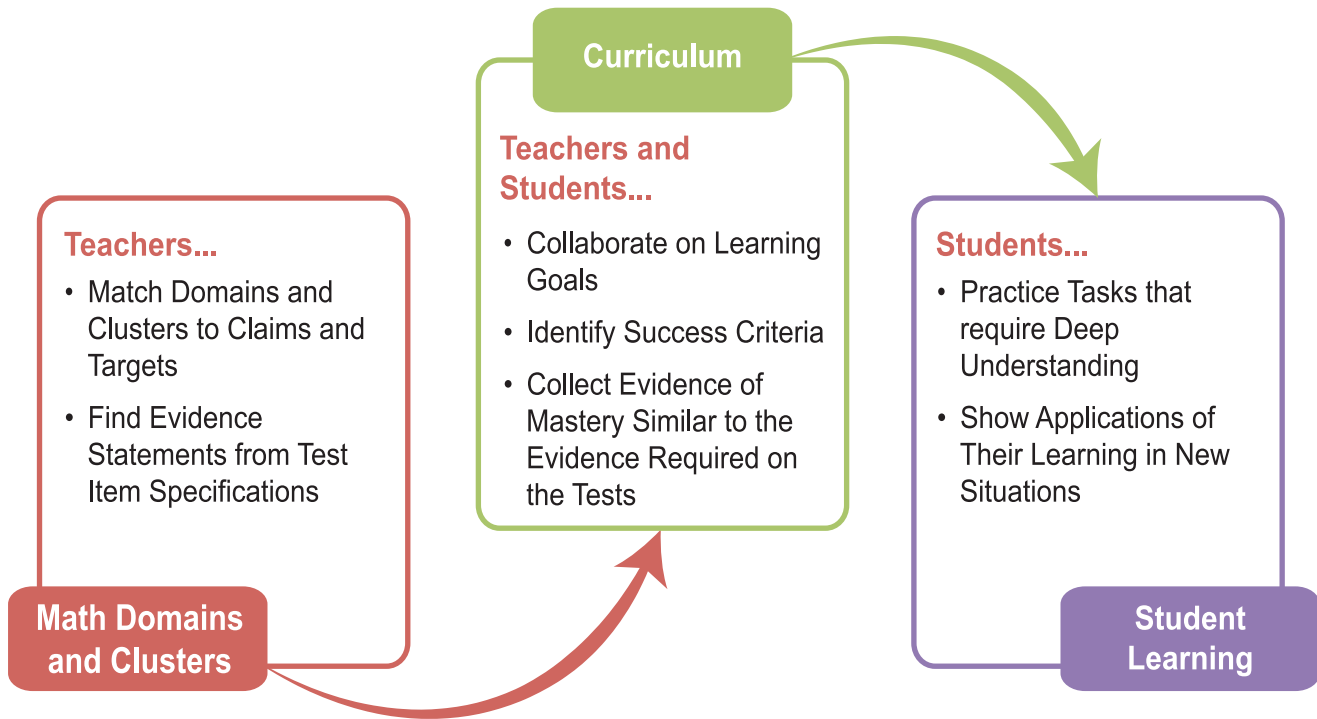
Teachers...
• Match Domains and Clusters to Claims and Targets
• Find Evidence Statements from Test Item Specifications

Math Domains and Clusters

Curriculum

Teachers and Students...
• Collaborate on Learning Goals
• Identify Success Criteria
• Collect Evidence of Mastery Similar to the Evidence Required on the Tests

Students...
• Practice Tasks that require Deep Understanding
• Show Applications of Their Learning in New Situations

Student Learning